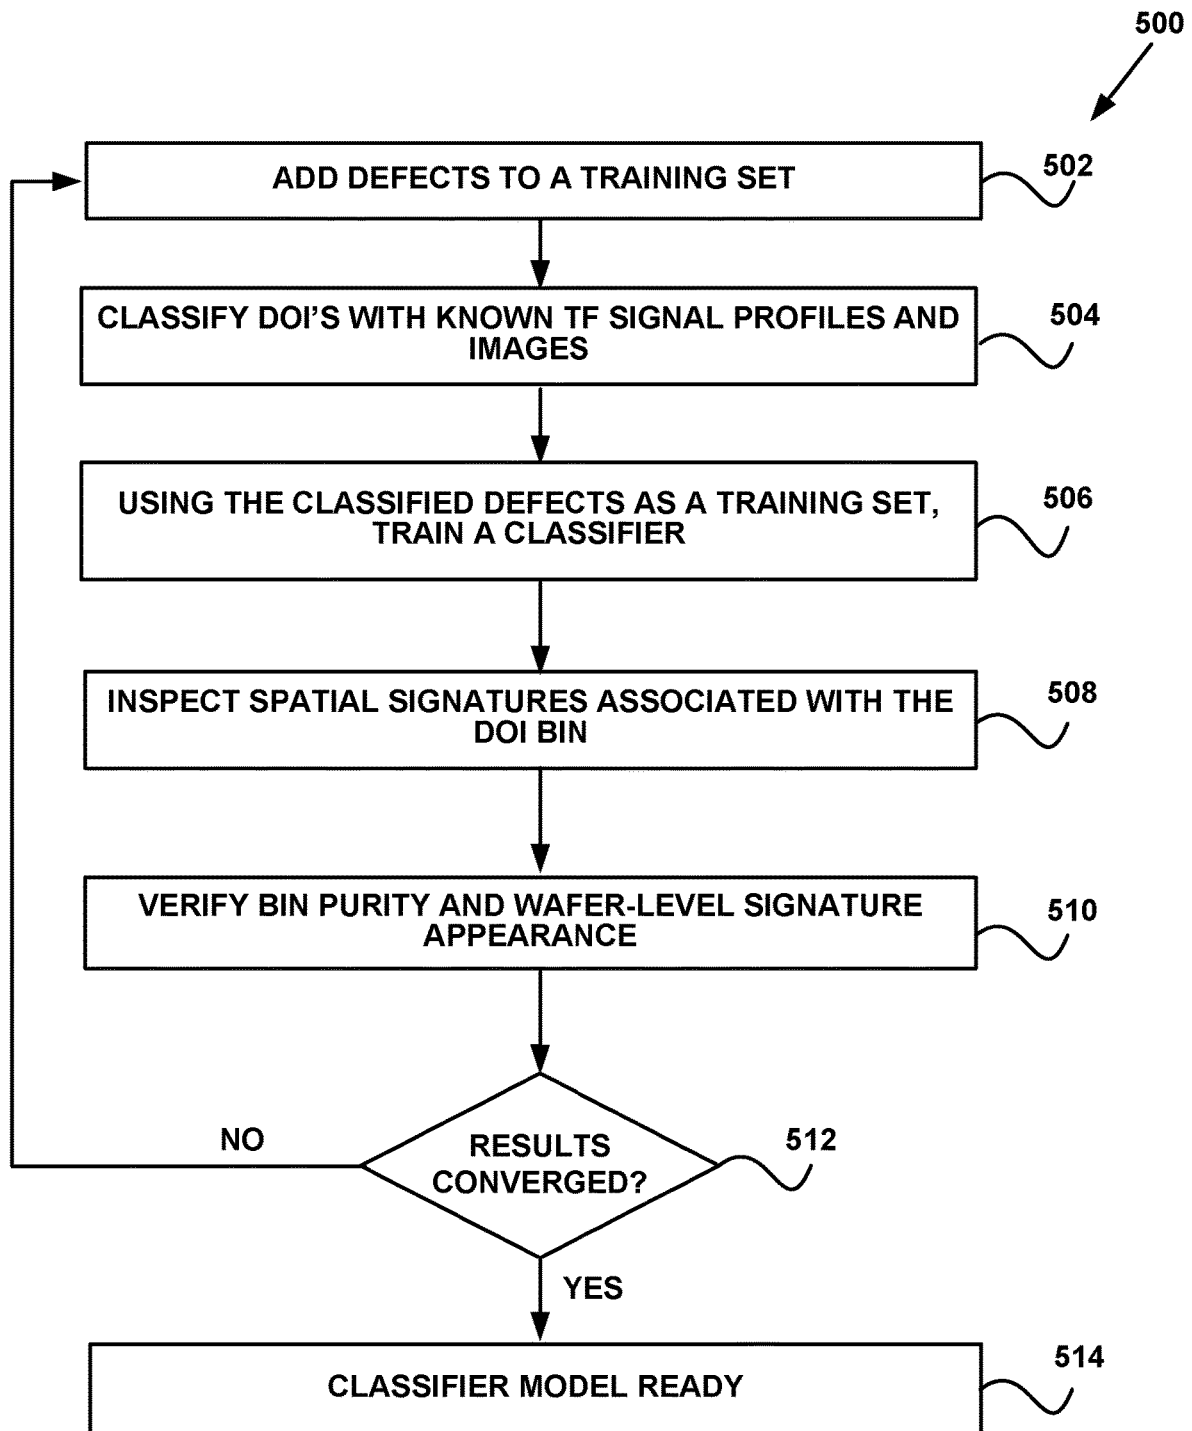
500

ADD DEFECTS TO A TRAINING SET

502

CLASSIFY DOI'S WITH KNOWN TF SIGNAL PROFILES AND IMAGES

504

USING THE CLASSIFIED DEFECTS AS A TRAINING SET, TRAIN A CLASSIFIER

506

INSPECT SPATIAL SIGNATURES ASSOCIATED WITH THE DOI BIN

508

VERIFY BIN PURITY AND WAFER-LEVEL SIGNATURE APPEARANCE

510

NO

RESULTS CONVERGED?

512

YES

CLASSIFIER MODEL READY

514